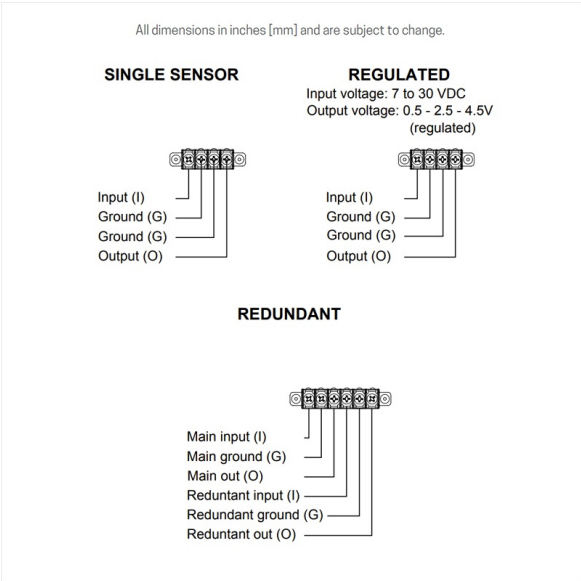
All dimensions in inches [mm] and are subject to change.

SINGLE SENSOR

Input (I)
Ground (G)
Ground (G)
Output (O)

REGULATED
Input voltage: 7 to 30 VDC
Output voltage: 0.5 - 2.5 - 4.5V
(regulated)

Input (I)
Ground (G)
Ground (G)
Output (O)

REDUNDANT

Main input (I)
Main ground (G)
Main out (O)
Reduntant input (I)
Redundant ground (G)
Reduntant out (O)